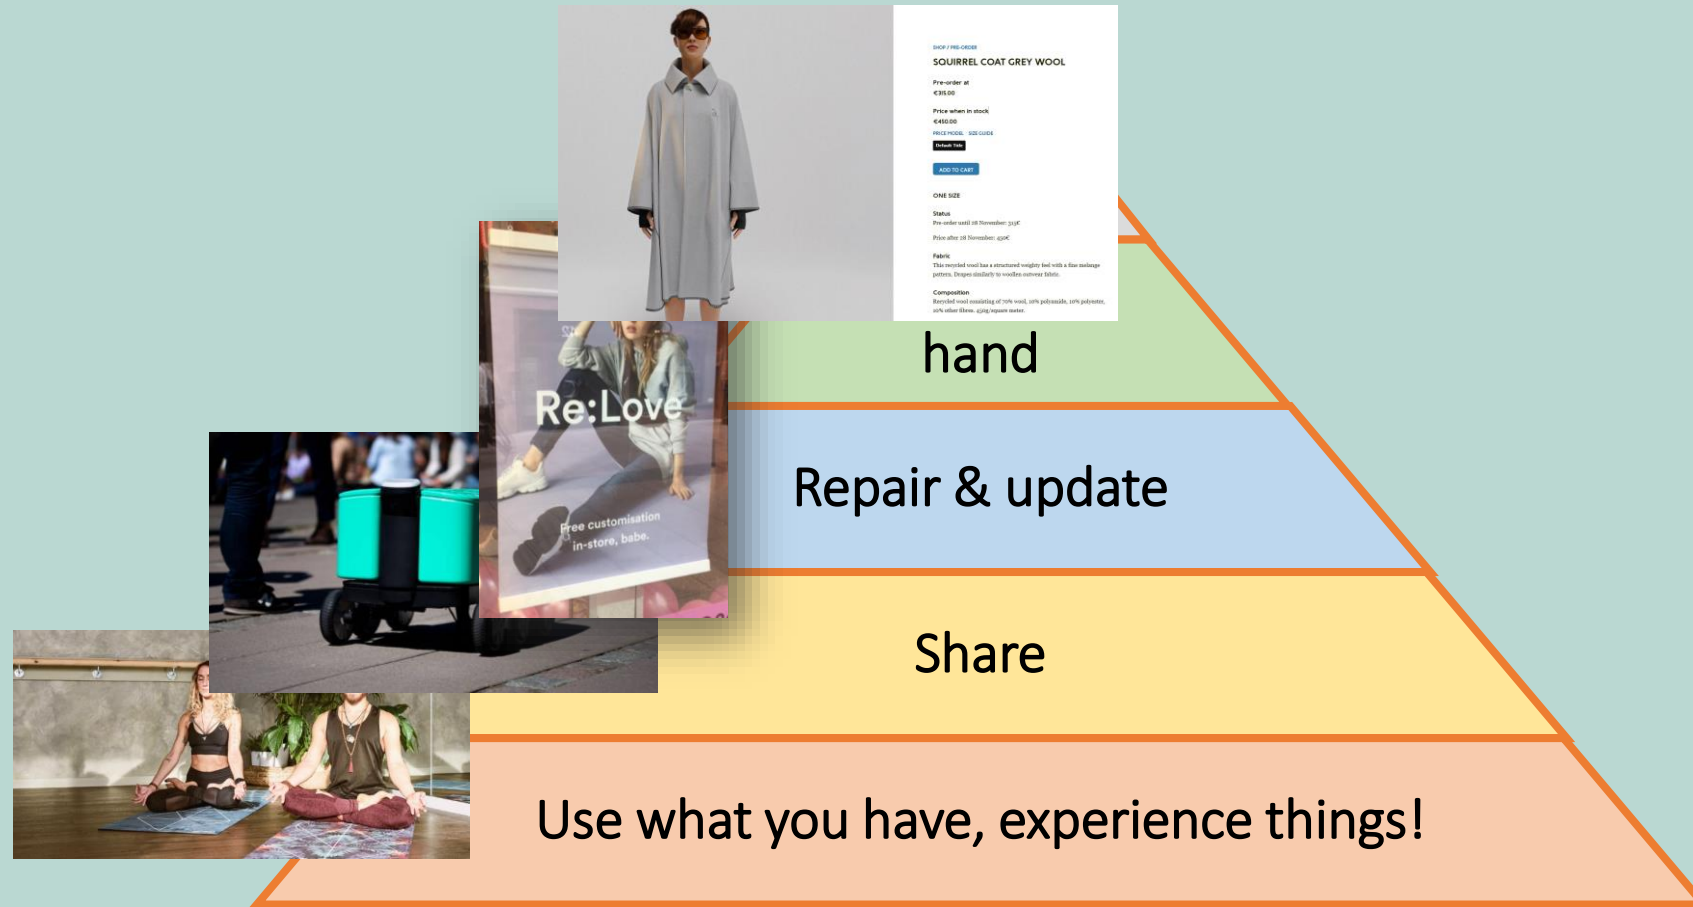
SHOP / PRE-ORDER
SQUIRREL COAT GREY WOOL

Pre-order at
€315.00

Price when in stock
€450.00

PRICE MODEL SIZE GUIDE

Default Title

ADD TO CART

ONE SIZE

Status
Pre-order until 28 November: 315€

Price after 28 November: 450€

Fabric
This recycled wool has a structured weighty feel with a fine melange pattern. Drapes similarly to woollen outwear fabric.

Composition
Recycled wool consisting of 70% wool, 10% polyamide, 10% polyester, 10% other fibres. 450g/square meter.

Re:Love

Free customisation in-store, babe.

hand

Repair & update

Share

Use what you have, experience things!